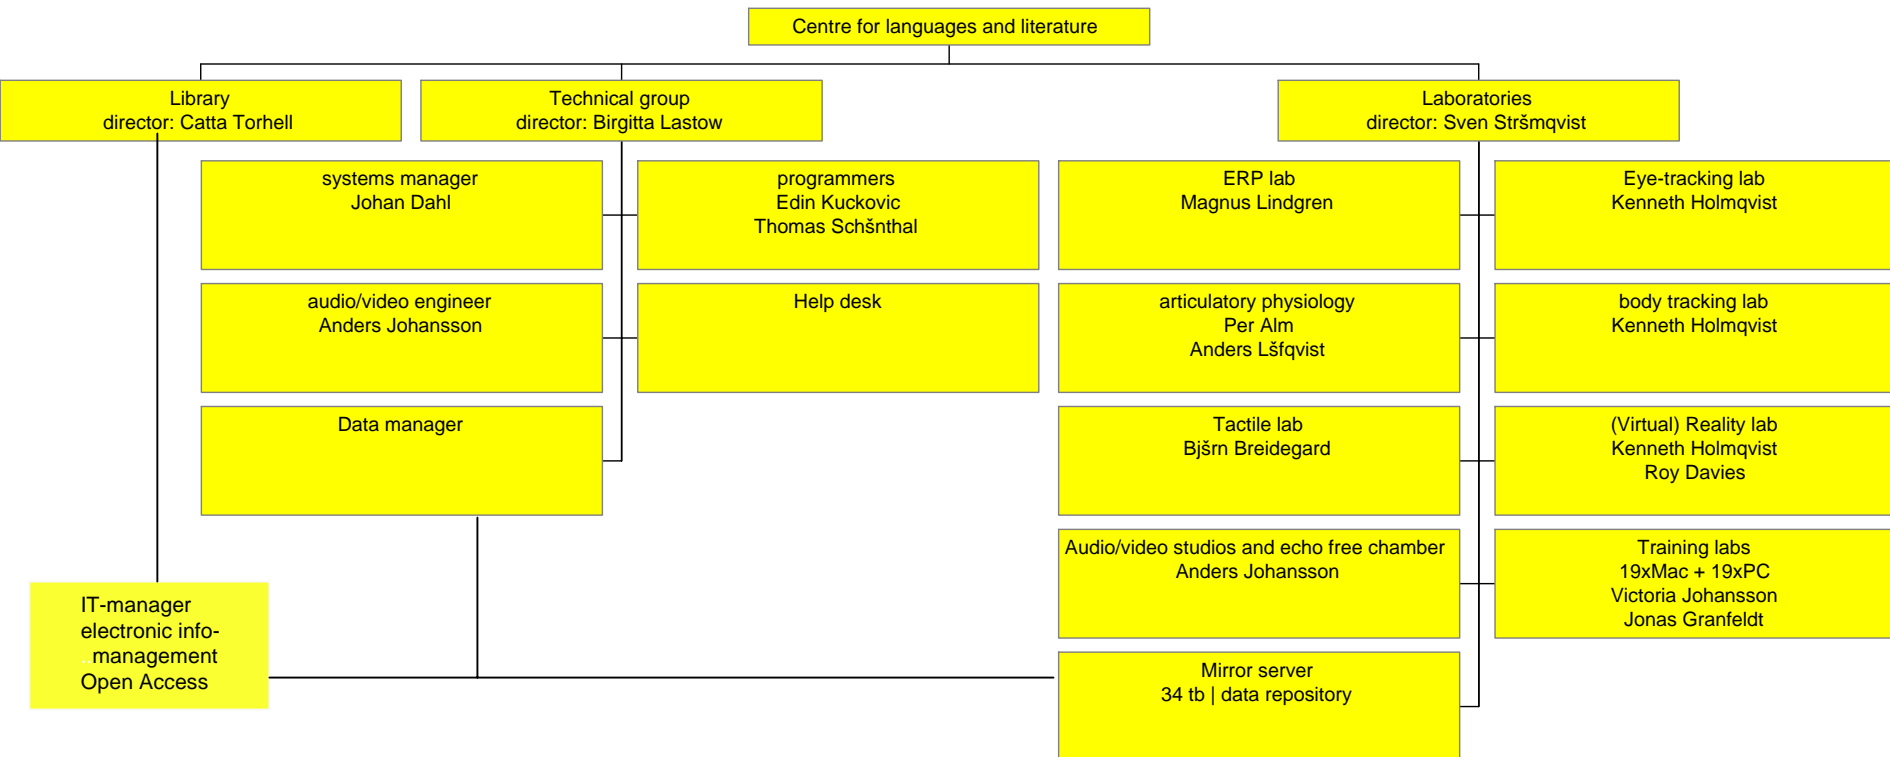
Centre for languages and literature

Library
director: Catta Torhell

Technical group
director: Birgitta Lastow

Laboratories
director: Sven Stršmqvist

systems manager
Johan Dahl

programmers
Edin Kuckovic
Thomas Schšnthal

ERP lab
Magnus Lindgren

Eye-tracking lab
Kenneth Holmqvist

audio/video engineer
Anders Johansson

Help desk

articulatory physiology
Per Alm
Anders Lšfqvist

body tracking lab
Kenneth Holmqvist

Data manager

Tactile lab
Bjšrn Breidegard

(Virtual) Reality lab
Kenneth Holmqvist
Roy Davies

Audio/video studios and echo free chamber
Anders Johansson

Training labs
19xMac + 19xPC
Victoria Johansson
Jonas Granfeldt

IT-manager
electronic info-management
Open Access

Mirror server
34 tb | data repository